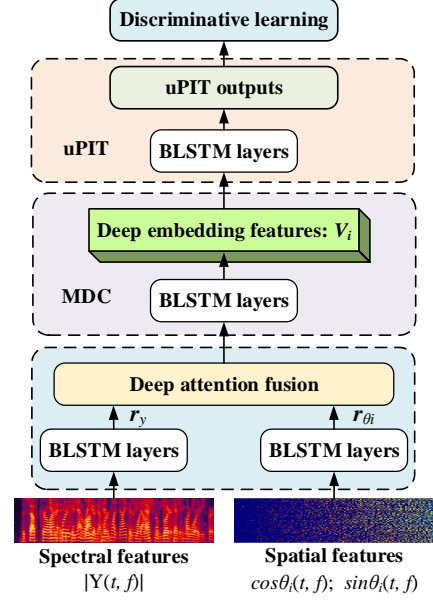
Discriminative learning

uPIT outputs

uPIT

BLSTM layers

Deep embedding features: $V_i$

MDC

BLSTM layers

Deep attention fusion

$r_y$

$r_{\theta i}$

BLSTM layers

BLSTM layers

Spectral features
$|Y(t, f)|$

Spatial features
$cos\theta_i(t, f)$; $sin\theta_i(t, f)$